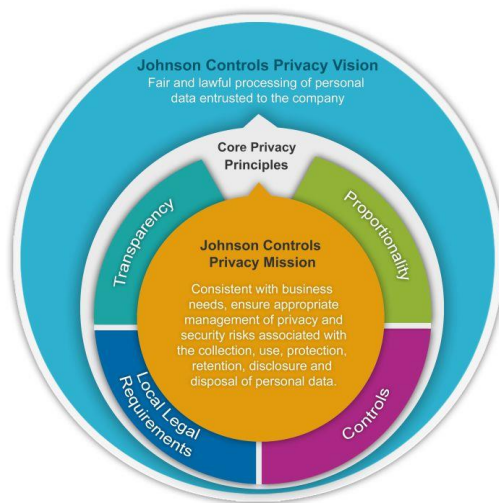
Johnson Controls Privacy Vision
Fair and lawful processing of personal data entrusted to the company

Core Privacy Principles

Transparency

Proportionality

Johnson Controls Privacy Mission

Consistent with business needs, ensure appropriate management of privacy and security risks associated with the collection, use, protection, retention, disclosure and disposal of personal data.

Local Legal Requirements

Controls